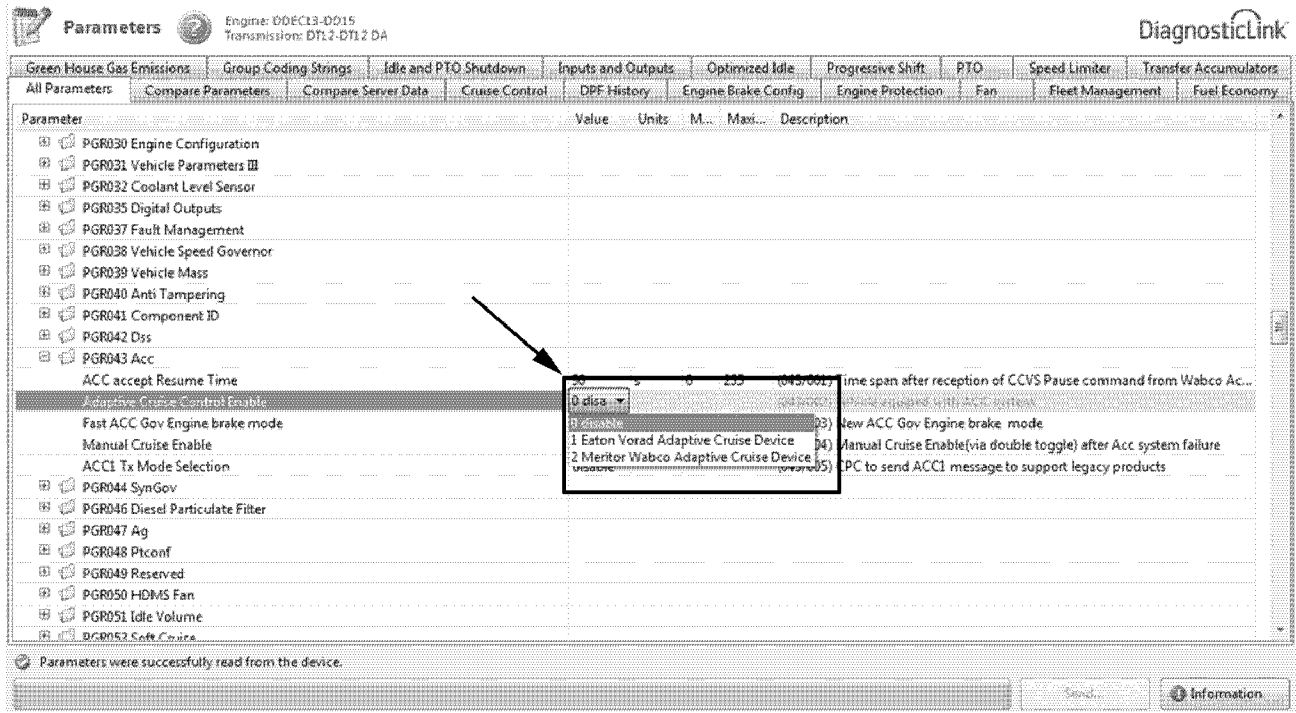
Parameters
Engine: DDEC13-DD15
Transmission: DT12-DT12 DA
DiagnosticLink

Green House Gas Emissions | Group Coding Strings | Idle and PTO Shutdown | Inputs and Outputs | Optimized Idle | Progressive Shift | PTO | Speed Limiter | Transfer Accumulators
All Parameters | Compare Parameters | Compare Server Data | Cruise Control | DPF History | Engine Brake Config | Engine Protection | Fan | Fleet Management | Fuel Economy

| Parameter | Value | Units | M... | Maxi... | Description |
|---|---|---|---|---|---|
| PGR030 Engine Configuration | | | | | |
| PGR031 Vehicle Parameters III | | | | | |
| PGR032 Coolant Level Sensor | | | | | |
| PGR035 Digital Outputs | | | | | |
| PGR037 Fault Management | | | | | |
| PGR038 Vehicle Speed Governor | | | | | |
| PGR039 Vehicle Mass | | | | | |
| PGR040 Anti Tampering | | | | | |
| PGR041 Component ID | | | | | |
| PGR042 Dss | | | | | |
| PGR043 Acc | | | | | |
| ACC accept Resume Time | 50 | s | 0 | 255 | (043/001) Time span after reception of CCVS Pause command from Wabco Ac... |
| Adaptive Cruise Control Enable | 0 disa | | | | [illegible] |
| Fast ACC Gov Engine brake mode | 0 disable | | | | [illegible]3) New ACC Gov Engine brake mode |
| Manual Cruise Enable | 1 Eaton Vorad Adaptive Cruise Device | | | | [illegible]4) Manual Cruise Enable(via double toggle) after Acc system failure |
| ACC1 Tx Mode Selection | 2 Meritor Wabco Adaptive Cruise Device | | | | (043/005) CPC to send ACC1 message to support legacy products |
| PGR044 SynGov | | | | | |
| PGR046 Diesel Particulate Filter | | | | | |
| PGR047 Ag | | | | | |
| PGR048 Ptconf | | | | | |
| PGR049 Reserved | | | | | |
| PGR050 HDMS Fan | | | | | |
| PGR051 Idle Volume | | | | | |
| PGR052 Soft Cruise | | | | | |

Parameters were successfully read from the device.
Send... | Information